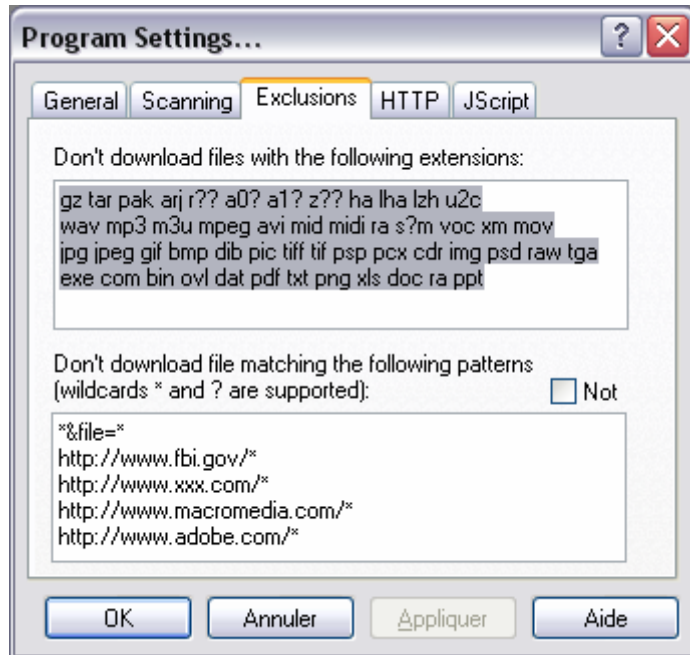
Program Settings...

? X

General | Scanning | Exclusions | HTTP | JScript

Don't download files with the following extensions:

gz tar pak arj r?? a0? a1? z?? ha lha lzh u2c
wav mp3 m3u mpeg avi mid midi ra s?m voc xm mov
jpg jpeg gif bmp dib pic tiff tif psp pcx cdr img psd raw tga
exe com bin ovl dat pdf txt png xls doc ra ppt

Don't download file matching the following patterns (wildcards * and ? are supported):

Not

*&file=*
http://www.fbi.gov/*
http://www.xxx.com/*
http://www.macromedia.com/*
http://www.adobe.com/*

OK | Annuler | Appliquer | Aide